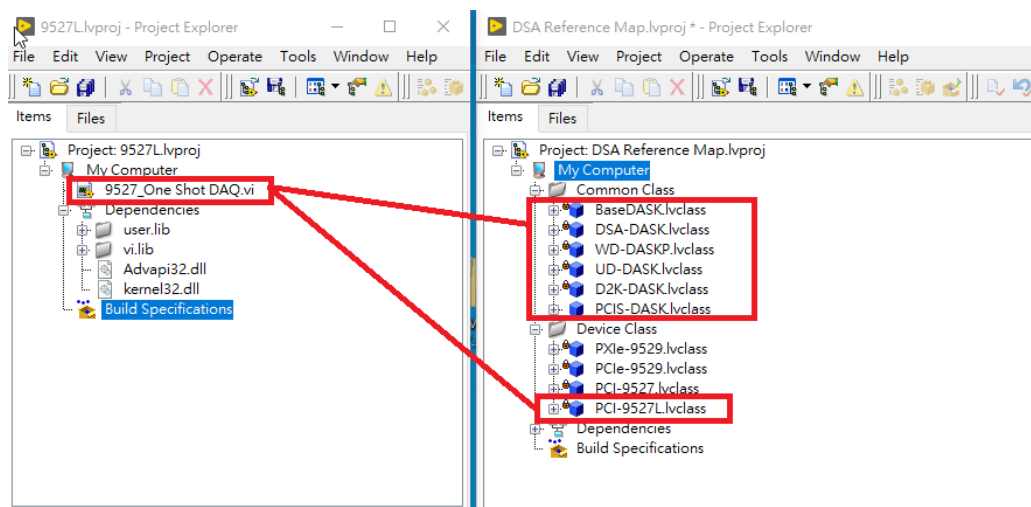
9527L.lvproj - Project Explorer

File Edit View Project Operate Tools Window Help

Items Files

Project: 9527L.lvproj
My Computer
9527_One Shot DAQ.vi
Dependencies
user.lib
vi.lib
Advapi32.dll
kernel32.dll
Build Specifications

DSA Reference Map.lvproj * - Project Explorer

File Edit View Project Operate Tools Window Help

Items Files

Project: DSA Reference Map.lvproj
My Computer
Common Class
BaseDASK.lvclass
DSA-DASK.lvclass
WD-DASKP.lvclass
UD-DASK.lvclass
D2K-DASK.lvclass
PCIS-DASK.lvclass
Device Class
PXIe-9529.lvclass
PCIe-9529.lvclass
PCI-9527.lvclass
PCI-9527L.lvclass
Dependencies
Build Specifications